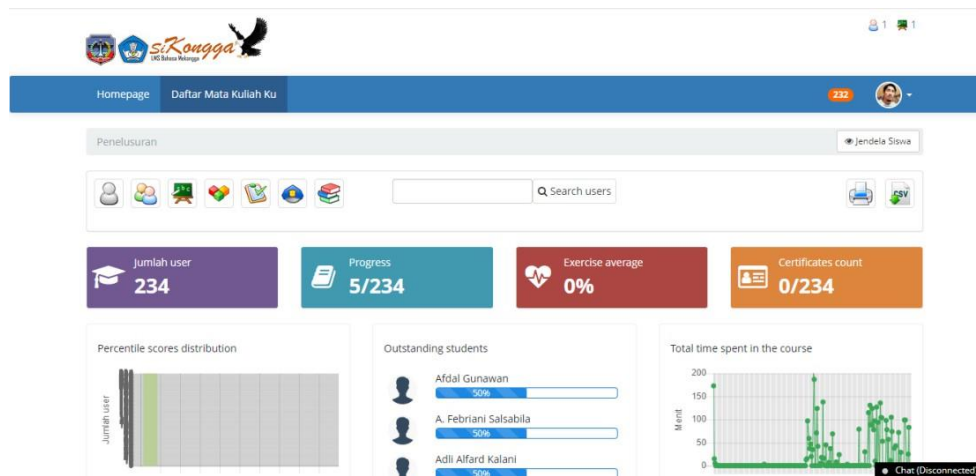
siKongga
LMS Bahasa Mekongga

1 1

Homepage Daftar Mata Kuliah Ku

232

Penelusuran

Jendela Siswa

Search users

Jumlah user
234

Progress
5/234

Exercise average
0%

Certificates count
0/234

Percentile scores distribution

Jumlah user

Outstanding students

Afdal Gunawan
50%

A. Febriani Salsabila
50%

Adli Alfard Kalani
50%

Total time spent in the course

200
150
100
50
0

Menit

Chat (Disconnected